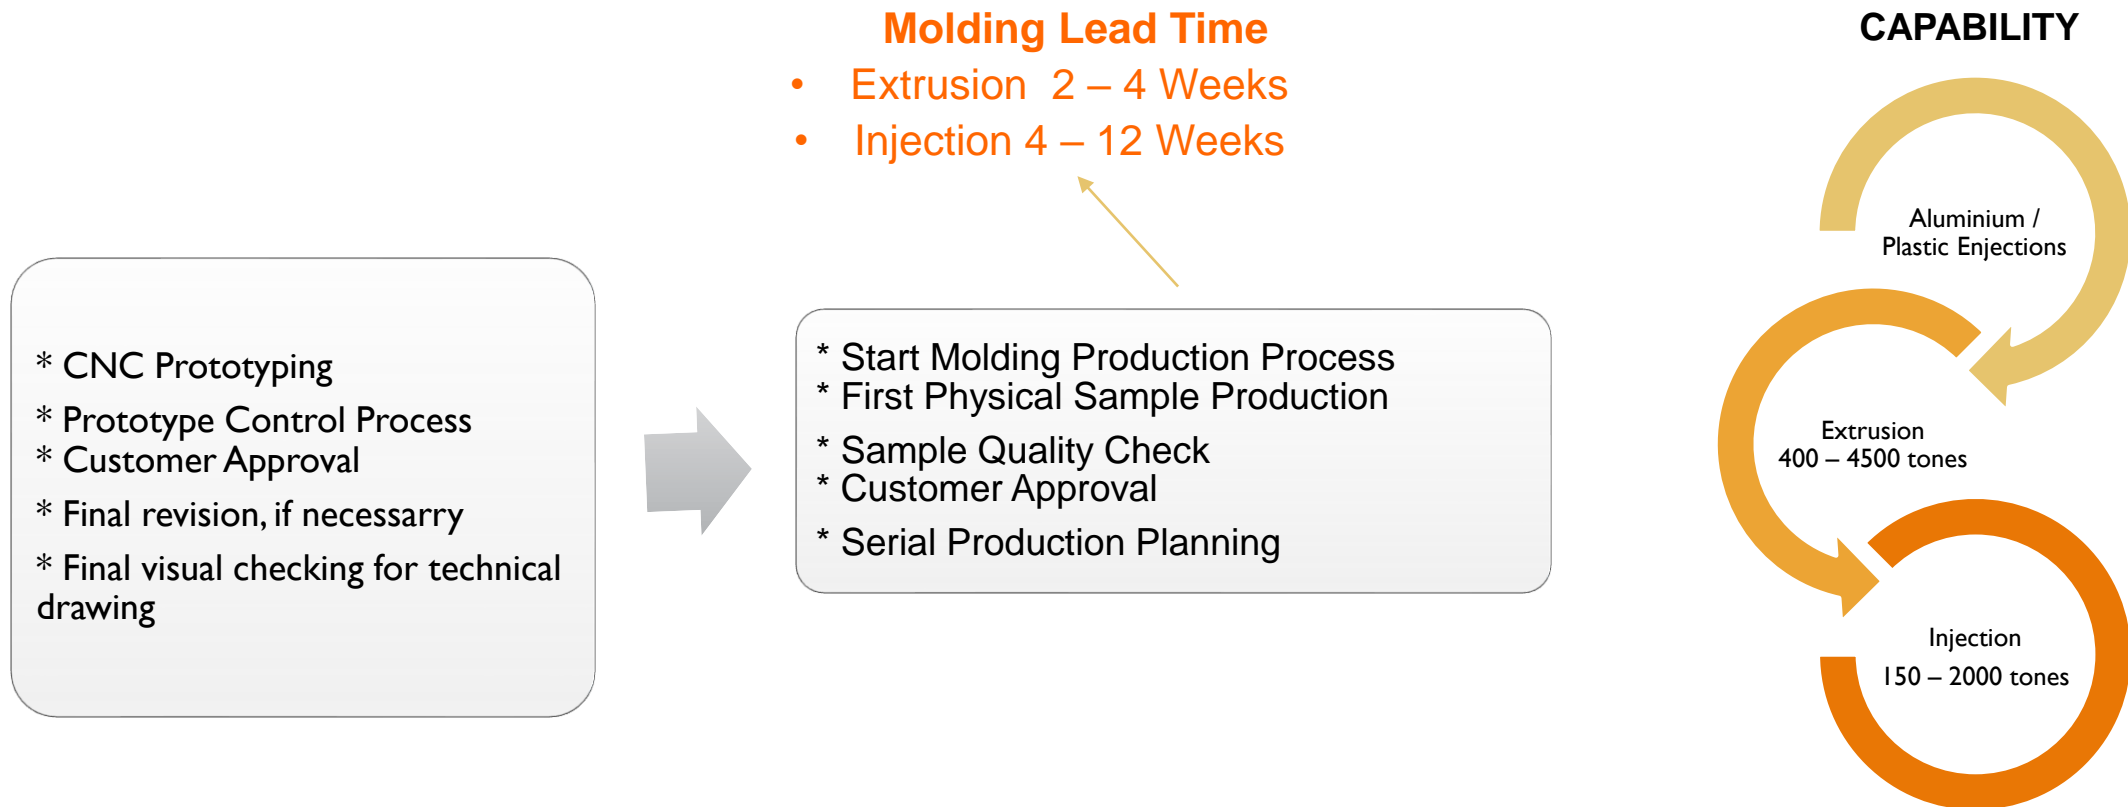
Molding Lead Time
• Extrusion 2 – 4 Weeks
• Injection 4 – 12 Weeks

CAPABILITY

* CNC Prototyping
* Prototype Control Process
* Customer Approval
* Final revision, if necessarry
* Final visual checking for technical drawing

* Start Molding Production Process
* First Physical Sample Production
* Sample Quality Check
* Customer Approval
* Serial Production Planning

Aluminium / Plastic Enjections

Extrusion
400 – 4500 tones

Injection
150 – 2000 tones